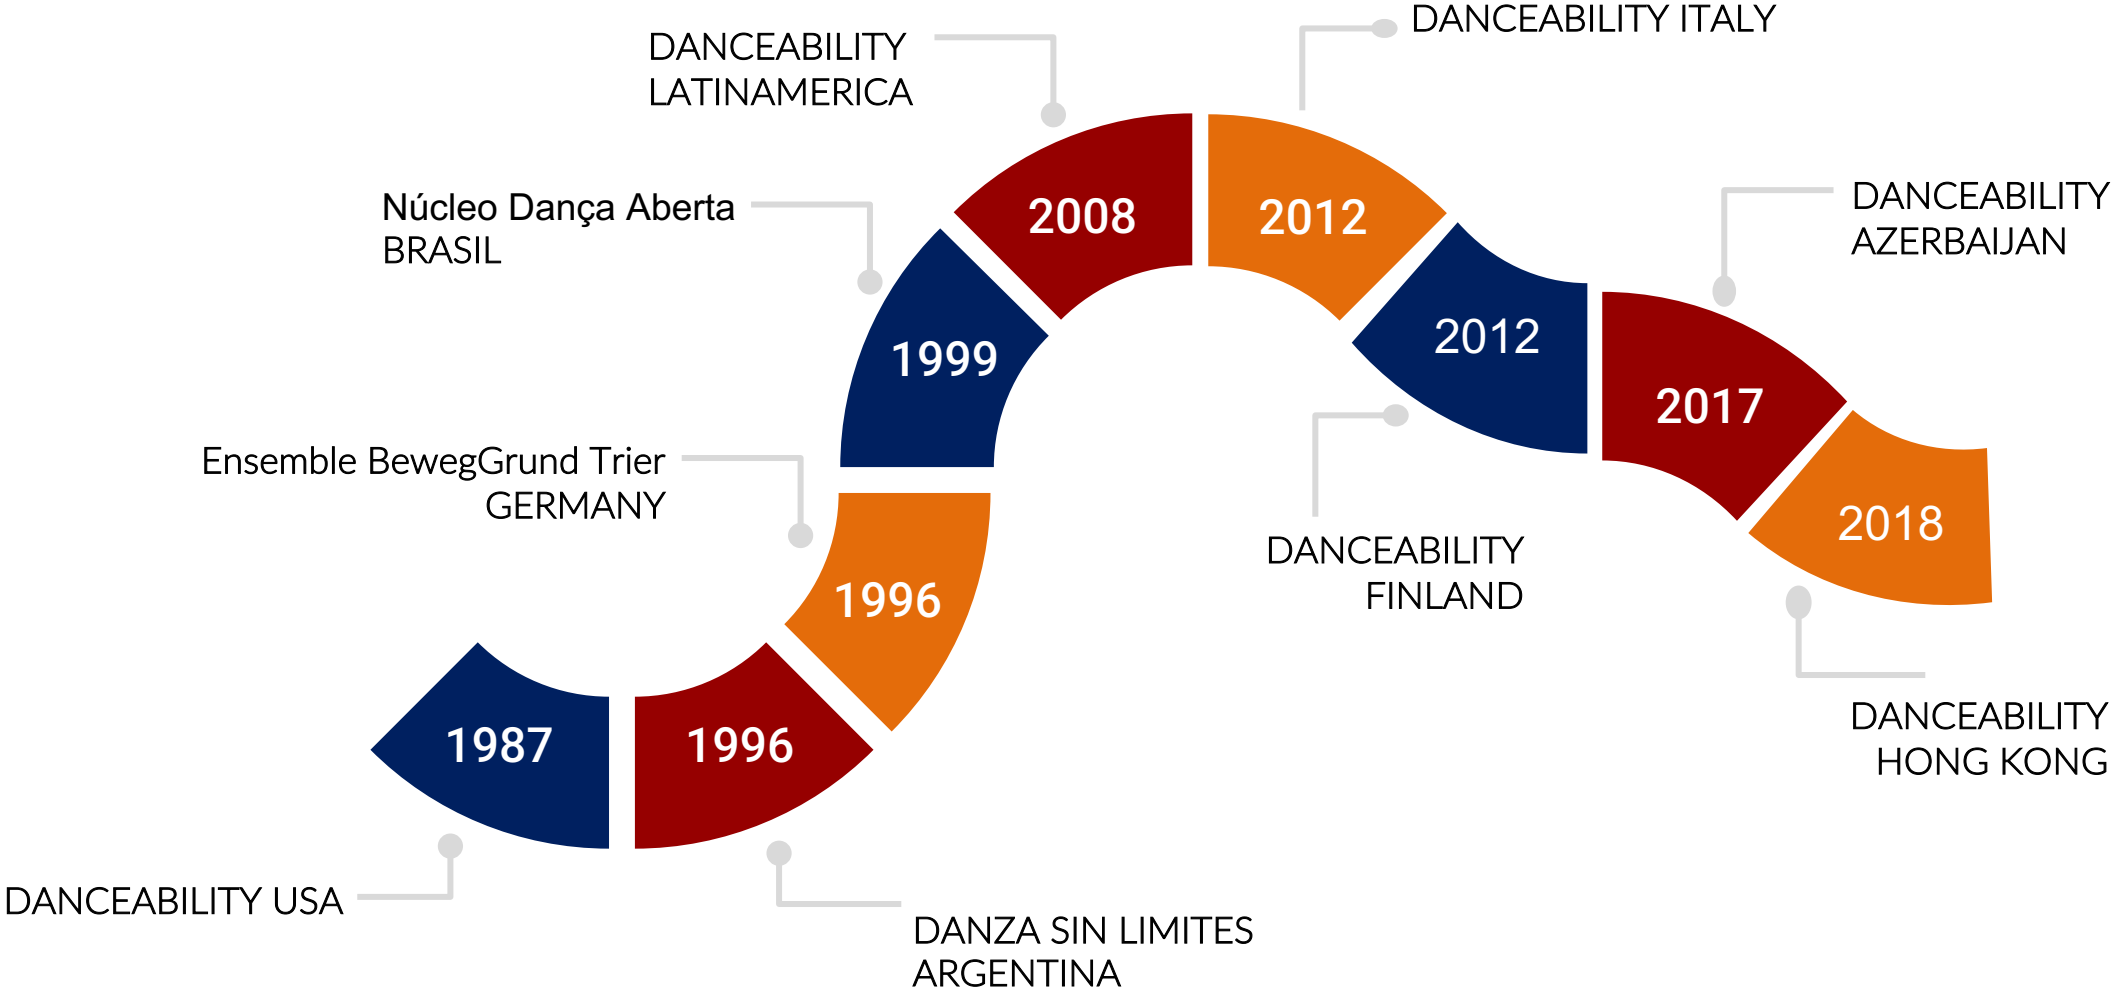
1987
DANCEABILITY USA

1996
DANZA SIN LIMITES
ARGENTINA

1996
Ensemble BewegGrund Trier
GERMANY

1999
Núcleo Dança Aberta
BRASIL

2008
DANCEABILITY
LATINAMERICA

2012
DANCEABILITY ITALY

2012
DANCEABILITY
FINLAND

2017
DANCEABILITY
AZERBAIJAN

2018
DANCEABILITY
HONG KONG